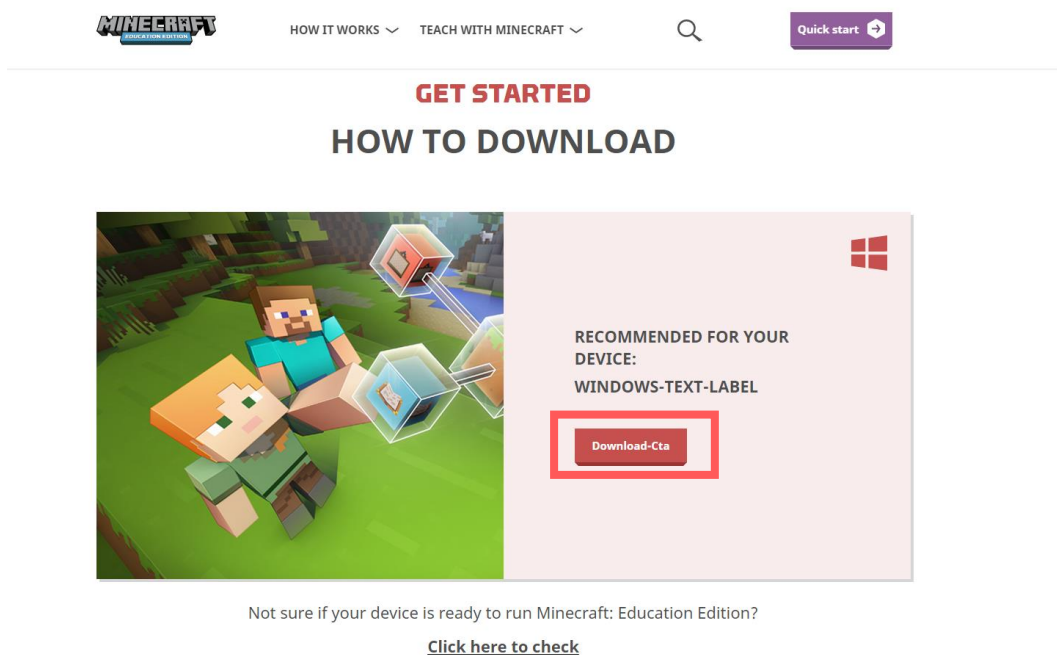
MINECRAFT
EDUCATION EDITION

HOW IT WORKS

TEACH WITH MINECRAFT

Quick start

GET STARTED

HOW TO DOWNLOAD

RECOMMENDED FOR YOUR DEVICE:

WINDOWS-TEXT-LABEL

Download-Cta

Not sure if your device is ready to run Minecraft: Education Edition?

Click here to check